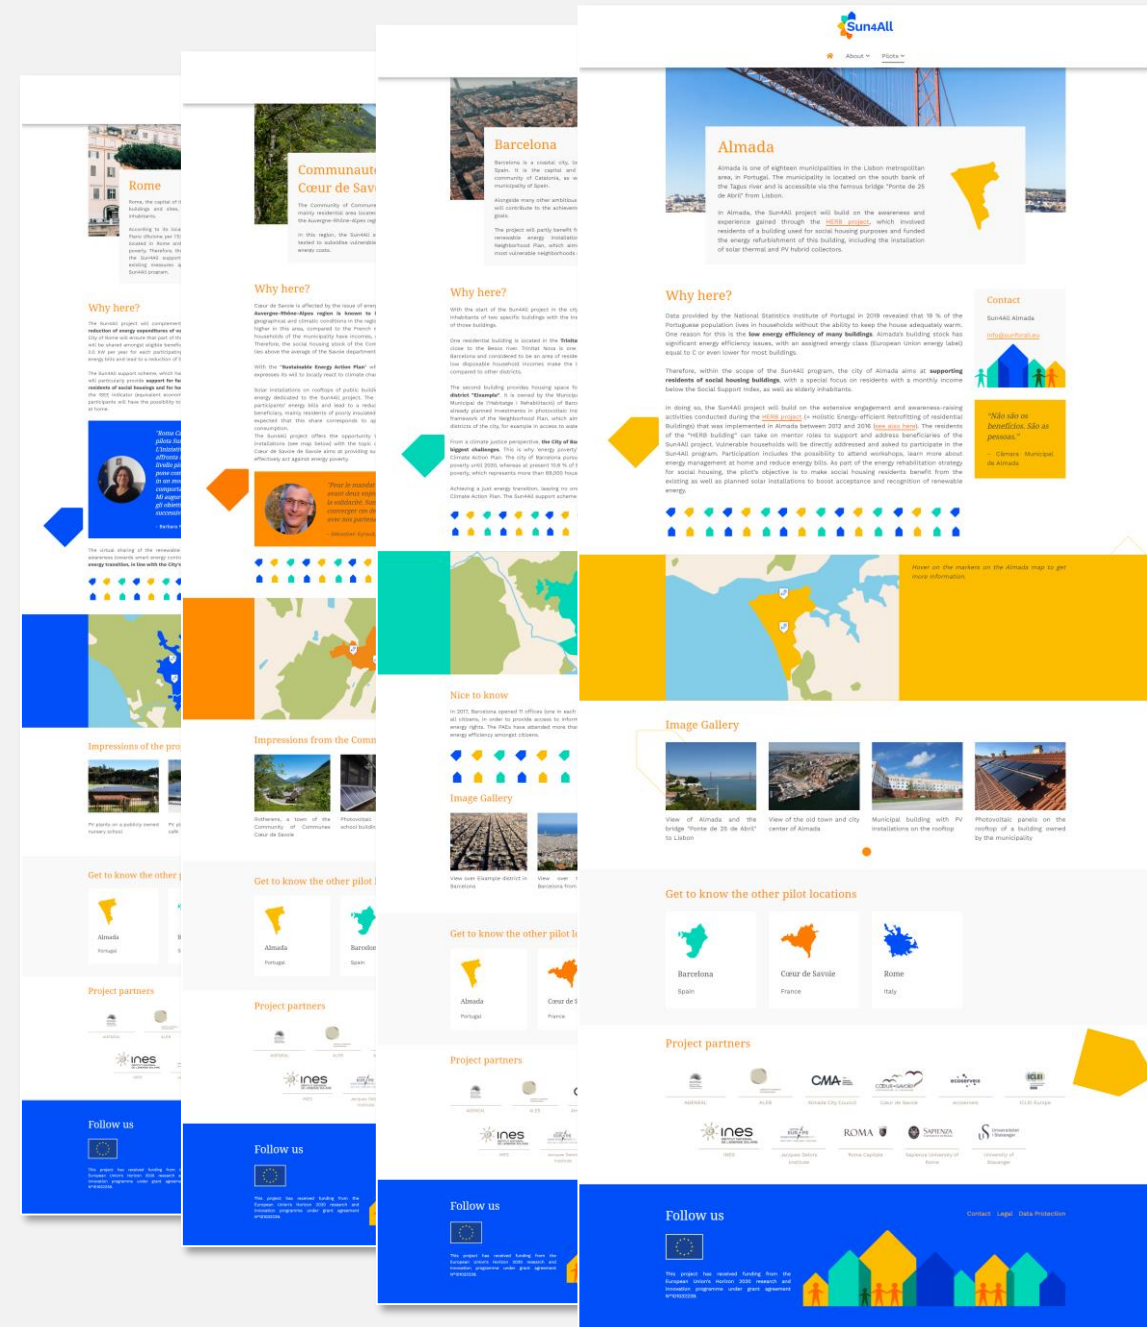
Sun4All

About Pilots

Almada

Almada is one of eighteen municipalities in the Lisbon metropolitan area, in Portugal. The municipality is located on the south bank of the Tagus river and is accessible via the famous bridge "Ponte de 25 de Abril" from Lisbon.

In Almada, the Sun4All project will build on the awareness and experience gained through the HERB project, which involved residents of a building used for social housing purposes and funded the energy refurbishment of this building, including the installation of solar thermal and PV hybrid collectors.

Why here?

Data provided by the National Statistics Institute of Portugal in 2019 revealed that 19 % of the Portuguese population lives in households without the ability to keep the house adequately warm. One reason for this is the low energy efficiency of many buildings. Almada's building stock has significant energy efficiency issues, with an assigned energy class (European Union energy label) equal to C or even lower for most buildings.

Therefore, within the scope of the Sun4All program, the city of Almada aims at supporting residents of social housing buildings, with a special focus on residents with a monthly income below the Social Support Index, as well as elderly inhabitants.

In doing so, the Sun4All project will build on the extensive engagement and awareness-raising activities conducted during the HERB project (= Holistic Energy-efficient Retrofitting of residential Buildings) that was implemented in Almada between 2012 and 2016 (see also here). The residents of the "HERB building" can take on mentor roles to support and address beneficiaries of the Sun4All project. Vulnerable households will be directly addressed and asked to participate in the Sun4All program. Participation includes the possibility to attend workshops, learn more about energy management at home and reduce energy bills. As part of the energy rehabilitation strategy for social housing, the pilot's objective is to make social housing residents benefit from the existing as well as planned solar installations to boost acceptance and recognition of renewable energy.

Contact

Sun4All Almada

info@sun4all.eu

"Não são os beneficios. São as pessoas."

– Câmara Municipal de Almada

Hover on the markers on the Almada map to get more information.

Image Gallery

View of Almada and the bridge "Ponte de 25 de Abril" to Lisbon

View of the old town and city center of Almada

Municipal building with PV installations on the rooftop

Photovoltaic panels on the rooftop of a building owned by the municipality

Get to know the other pilot locations

Barcelona
Spain

Cœur de Savoie
France

Rome
Italy

Project partners

AGENEAL
ALER
Almada City Council
Cœur de Savoie
ecoserveis
ICLEI Europe
INES
Jacques Delors Institute
Roma Capitale
Sapienza University of Rome
University of Stavanger

Follow us

Contact Legal Data Protection

This project has received funding from the European Union's Horizon 2020 research and innovation programme under grant agreement N°101032239.

Barcelona

Why here?

Nice to know

Image Gallery

Get to know the other pilot lo

Almada
Portugal

Cœur de S
France

Project partners

Follow us

Communauté
Cœur de Savo

Why here?

Impressions from the Comm

Get to know the other pilot l

Almada
Portugal

Barcelon
Spain

Project partners

Follow us

Rome

Why here?

Impressions of the pro

Get to know the other

Almada
Portugal

Project partners

Follow us